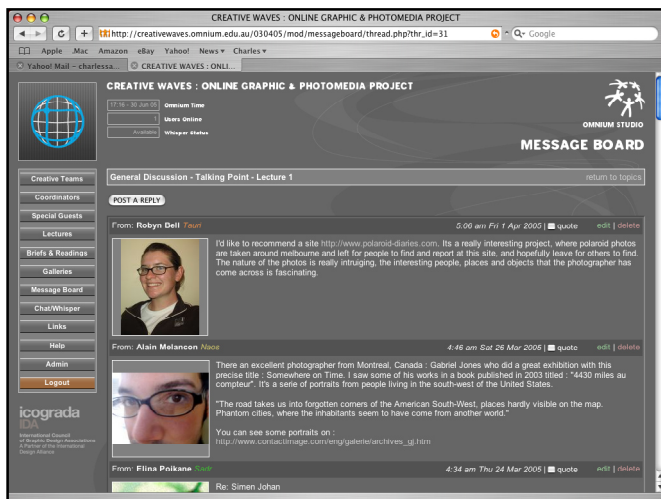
CREATIVE WAVES : ONLINE GRAPHIC & PHOTOMEDIA PROJECT

http://creativewaves.omnium.edu.au/030405/mod/messageboard/thread.php?thr_id=31

Google

Apple .Mac Amazon eBay Yahoo! News Charles

Yahoo! Mail – charlessa... CREATIVE WAVES : ONLI...

CREATIVE WAVES : ONLINE GRAPHIC & PHOTOMEDIA PROJECT

17:16 - 30 Jun 05 Omnium Time

1 Users Online

Available Whisper Status

OMNIUM STUDIO

MESSAGE BOARD

Creative Teams

Coordinators

Special Guests

Lectures

Briefs & Readings

Galleries

Message Board

Chat/Whisper

Links

Help

Admin

Logout

icograda

IDA

International Council of Graphic Design Associations
A Partner of the International Design Alliance

General Discussion - Talking Point - Lecture 1

return to topics

POST A REPLY

From: Robyn Dell Tauri

5:00 am Fri 1 Apr 2005 | quote edit | delete

I'd like to recommend a site http://www.polaroid-diaries.com. Its a really interesting project, where polaroid photos are taken around melbourne and left for people to find and report at this site, and hopefully leave for others to find. The nature of the photos is really intruiging, the interesting people, places and objects that the photographer has come across is fascinating.

From: Alain Melancon Naos

4:46 am Sat 26 Mar 2005 | quote edit | delete

There an excellent photographer from Montreal, Canada : Gabriel Jones who did a great exhibition with this precise title : Somewhere on Time. I saw some of his works in a book published in 2003 titled : "4430 miles au compteur". It's a serie of portraits from people living in the south-west of the United States.

"The road takes us into forgotten corners of the American South-West, places hardly visible on the map. Phantom cities, where the inhabitants seem to have come from another world."

You can see some portraits on :
http://www.contactimage.com/eng/galerie/archives_gj.htm

From: Elina Poikane Sadr

4:34 am Thu 24 Mar 2005 | quote edit | delete

Re: Simen Johan